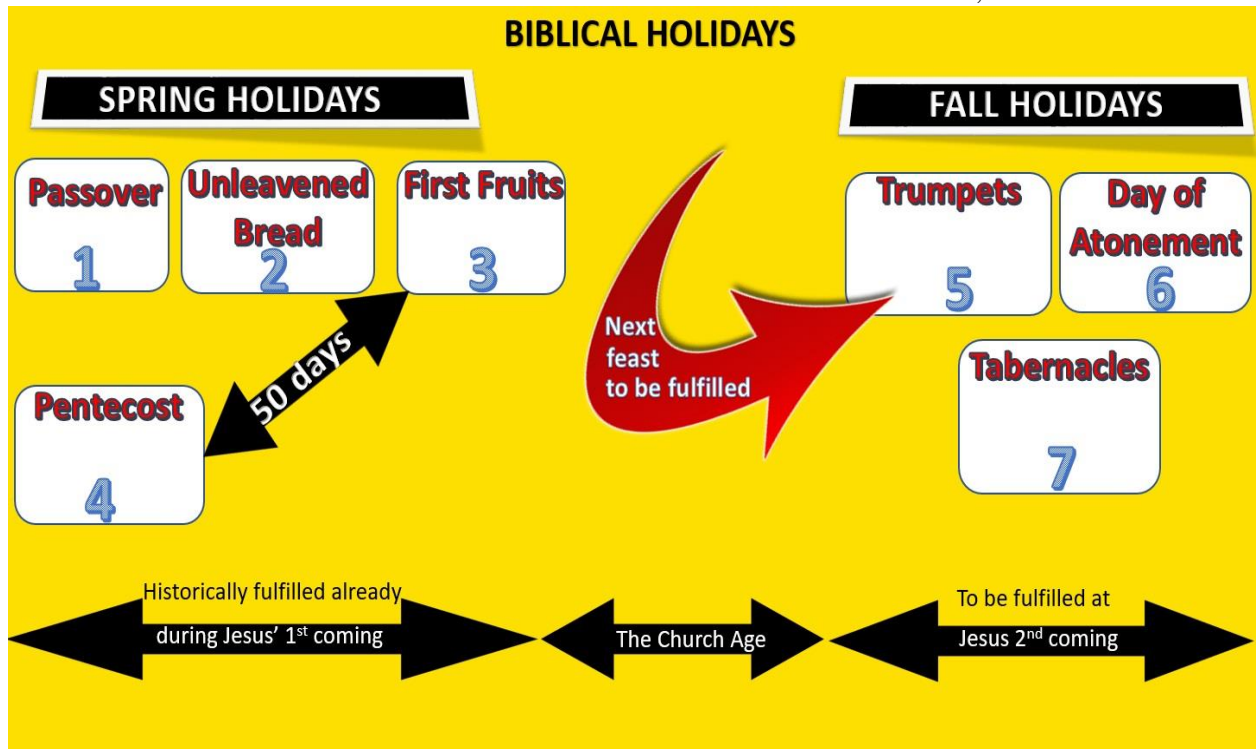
BIBLICAL HOLIDAYS

SPRING HOLIDAYS

Passover
1

Unleavened Bread
2

First Fruits
3

50 days

Pentecost
4

Next feast to be fulfilled

FALL HOLIDAYS

Trumpets
5

Day of Atonement
6

Tabernacles
7

Historically fulfilled already during Jesus' 1$^{st}$ coming

The Church Age

To be fulfilled at Jesus 2$^{nd}$ coming